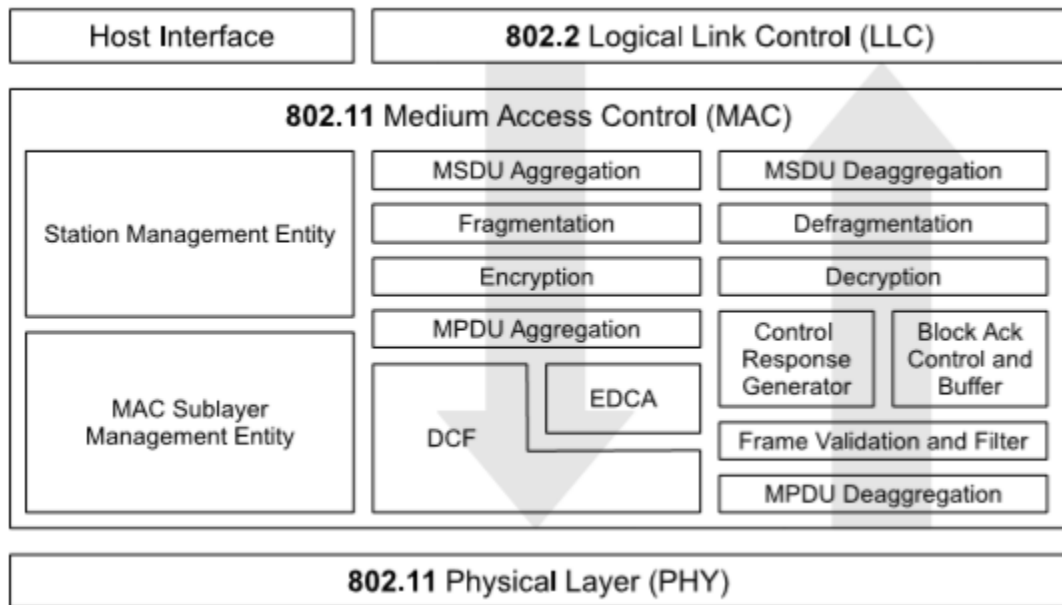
Host Interface

**802.2** Logical Link Control (LLC)

**802.11** Medium Access Control (MAC)

Station Management Entity

MAC Sublayer Management Entity

MSDU Aggregation

Fragmentation

Encryption

MPDU Aggregation

EDCA

DCF

MSDU Deaggregation

Defragmentation

Decryption

Control Response Generator

Block Ack Control and Buffer

Frame Validation and Filter

MPDU Deaggregation

**802.11** Physical Layer (PHY)